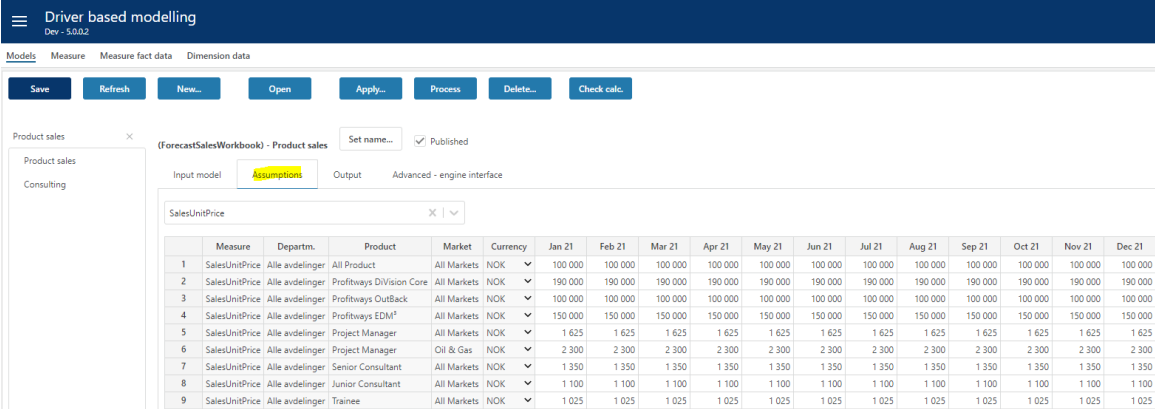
Driver based modelling
Dev - 5.0.0.2

Models Measure Measure fact data Dimension data

Save Refresh New... Open Apply... Process Delete... Check calc.

Product sales ×

Product sales
Consulting

(ForecastSalesWorkbook) - Product sales Set name... Published

Input model Assumptions Output Advanced - engine interface

SalesUnitPrice

| | Measure | Departm. | Product | Market | Currency | Jan 21 | Feb 21 | Mar 21 | Apr 21 | May 21 | Jun 21 | Jul 21 | Aug 21 | Sep 21 | Oct 21 | Nov 21 | Dec 21 |
|---|---|---|---|---|---|---|---|---|---|---|---|---|---|---|---|---|---|
| 1 | SalesUnitPrice | Alle avdelinger | All Product | All Markets | NOK | 100 000 | 100 000 | 100 000 | 100 000 | 100 000 | 100 000 | 100 000 | 100 000 | 100 000 | 100 000 | 100 000 | 100 000 |
| 2 | SalesUnitPrice | Alle avdelinger | Profitways DiVision Core | All Markets | NOK | 190 000 | 190 000 | 190 000 | 190 000 | 190 000 | 190 000 | 190 000 | 190 000 | 190 000 | 190 000 | 190 000 | 190 000 |
| 3 | SalesUnitPrice | Alle avdelinger | Profitways OutBack | All Markets | NOK | 100 000 | 100 000 | 100 000 | 100 000 | 100 000 | 100 000 | 100 000 | 100 000 | 100 000 | 100 000 | 100 000 | 100 000 |
| 4 | SalesUnitPrice | Alle avdelinger | Profitways EDM³ | All Markets | NOK | 150 000 | 150 000 | 150 000 | 150 000 | 150 000 | 150 000 | 150 000 | 150 000 | 150 000 | 150 000 | 150 000 | 150 000 |
| 5 | SalesUnitPrice | Alle avdelinger | Project Manager | All Markets | NOK | 1 625 | 1 625 | 1 625 | 1 625 | 1 625 | 1 625 | 1 625 | 1 625 | 1 625 | 1 625 | 1 625 | 1 625 |
| 6 | SalesUnitPrice | Alle avdelinger | Project Manager | Oil & Gas | NOK | 2 300 | 2 300 | 2 300 | 2 300 | 2 300 | 2 300 | 2 300 | 2 300 | 2 300 | 2 300 | 2 300 | 2 300 |
| 7 | SalesUnitPrice | Alle avdelinger | Senior Consultant | All Markets | NOK | 1 350 | 1 350 | 1 350 | 1 350 | 1 350 | 1 350 | 1 350 | 1 350 | 1 350 | 1 350 | 1 350 | 1 350 |
| 8 | SalesUnitPrice | Alle avdelinger | Junior Consultant | All Markets | NOK | 1 100 | 1 100 | 1 100 | 1 100 | 1 100 | 1 100 | 1 100 | 1 100 | 1 100 | 1 100 | 1 100 | 1 100 |
| 9 | SalesUnitPrice | Alle avdelinger | Trainee | All Markets | NOK | 1 025 | 1 025 | 1 025 | 1 025 | 1 025 | 1 025 | 1 025 | 1 025 | 1 025 | 1 025 | 1 025 | 1 025 |